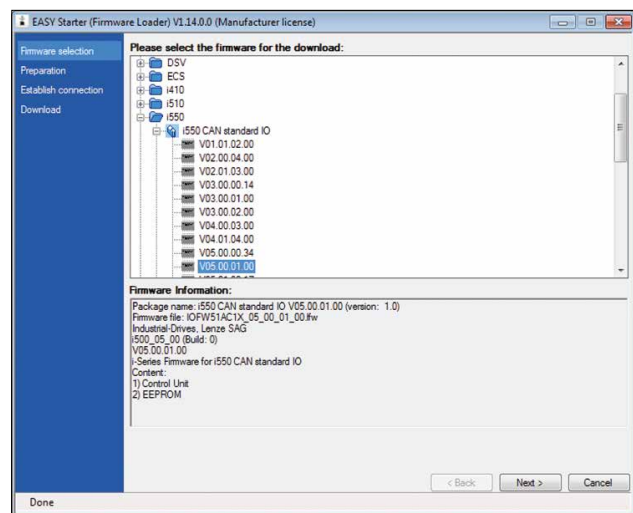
EASY Starter (Firmware Loader) V1.14.0.0 (Manufacturer license)

Firmware selection
Preparation
Establish connection
Download

Please select the firmware for the download:

DSV
ECS
i410
i510
i550
i550 CAN standard IO
V01.01.02.00
V02.00.04.00
V02.01.03.00
V03.00.00.14
V03.00.01.00
V03.00.02.00
V04.00.03.00
V04.01.04.00
V05.00.00.34
V05.00.01.00
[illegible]

Firmware Information:

Package name: i550 CAN standard IO V05.00.01.00 (version: 1.0)
Firmware file: IOFW51AC1X_05_00_01_00.ffw
Industrial-Drives, Lenze SAG
i500_05_00 (Build: 0)
V05.00.01.00
i-Series Firmware for i550 CAN standard IO
Content:
1) Control Unit
2) EEPROM

< Back
Next >
Cancel

Done